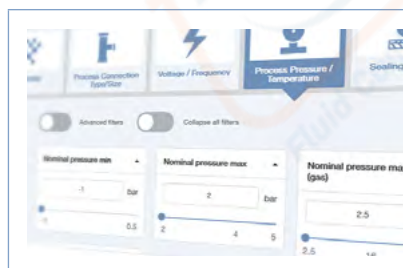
Process Connection Type/Size

Voltage / Frequency

Process Pressure / Temperature

Sealing

Advanced filters

Collapse all filters

Nominal pressure min

-1

bar

-1

0.5

Nominal pressure max

2

bar

2

4

5

Nominal pressure ma (gas)

2.5

2.5

16